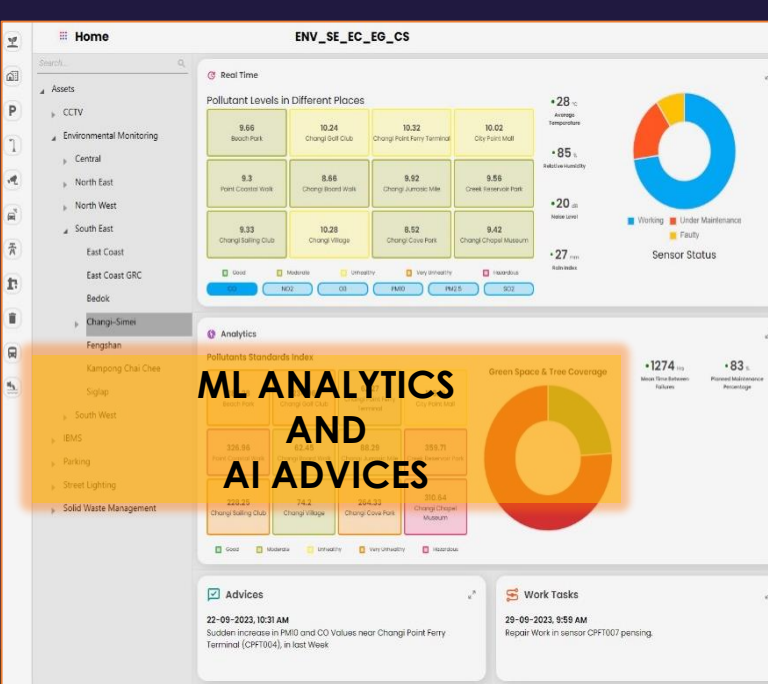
Home

ENV_SE_EC_EG_CS

Search...

Assets

CCTV

Environmental Monitoring

Central

North East

North West

South East

East Coast

East Coast GRC

Bedok

Changi-Simei

Fengshan

Kampong Chai Chee

Siglap

South West

IBMS

Parking

Street Lighting

Solid Waste Management

Real Time

Pollutant Levels in Different Places

| 9.66 Beach Park | 10.24 Changi Golf Club | 10.32 Changi Point Ferry Terminal | 10.02 City Point Mall |
|---|---|---|---|
| 9.3 Point Coastal Walk | 8.66 Changi Board Walk | 9.92 Changi Jurassic Mile | 9.56 Creek Reservoir Park |
| 9.33 Changi Sailing Club | 10.28 Changi Village | 8.52 Changi Cove Park | 9.42 Changi Chapel Museum |

Good Moderate Unhealthy Very Unhealthy Hazardous

CO NO2 O3 PM10 PM2.5 SO2

•28 °c Average Temperature

•85 % Relative Humidity

•20 dB Noise Level

•27 mm Rain Index

Working Under Maintenance Faulty

Sensor Status

Analytics

Pollutants Standards Index

Beach Park Changi Golf Club Terminal City Point Mall

326.56 62.45 68.25 356.71

229.25 Changi Sailing Club 74.2 Changi Village 264.33 Changi Cove Park 310.64 Changi Chapel Museum

Good Moderate Unhealthy Very Unhealthy Hazardous

Green Space & Tree Coverage

•1274 hrs Mean Time Between Failures

•83 % Planned Maintenance Percentage

ML ANALYTICS AND AI ADVICES

Advices

22-09-2023, 10:31 AM

Sudden increase in PM10 and CO Values near Changi Point Ferry Terminal (CPFT004), in last Week

Work Tasks

29-09-2023, 9:59 AM

Repair Work in sensor CPFT007 pensing.